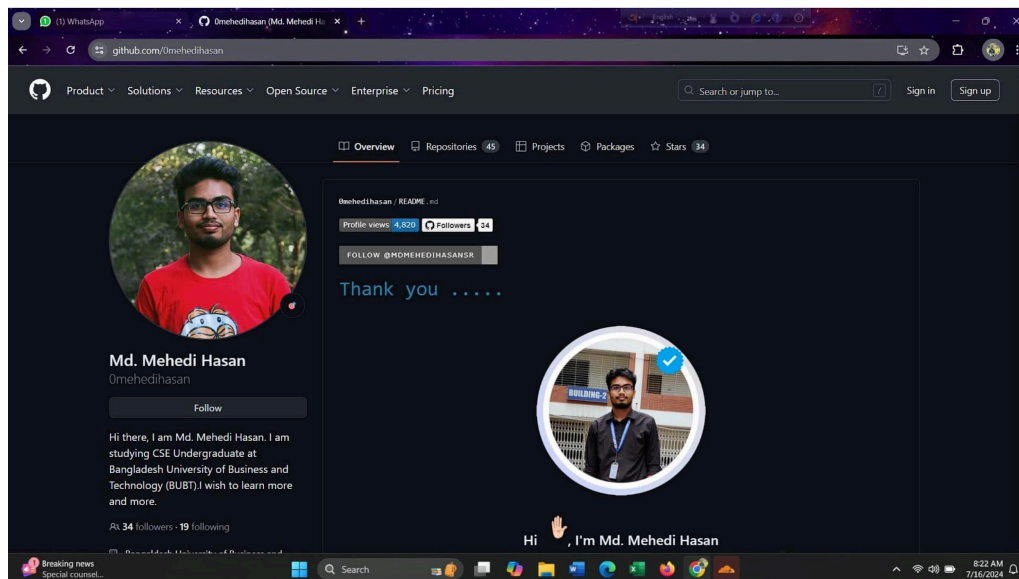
(1) WhatsApp
0mehedihasan (Md. Mehedi Ha
github.com/0mehedihasan

Product Solutions Resources Open Source Enterprise Pricing
Search or jump to... /
Sign in
Sign up

Overview Repositories 45 Projects Packages Stars 34

Md. Mehedi Hasan
0mehedihasan
Follow

Hi there, I am Md. Mehedi Hasan. I am studying CSE Undergraduate at Bangladesh University of Business and Technology (BUBT).I wish to learn more and more.

34 followers · 19 following

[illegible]

0mehedihasan / README.md

Profile views 4,820 Followers 34

FOLLOW @MOMEHEDIHASANSR

Thank you .....

BUILDING-2

Hi 🖐, I'm Md. Mehedi Hasan

Breaking news
Special counsel...
Search
8:22 AM
7/16/2024